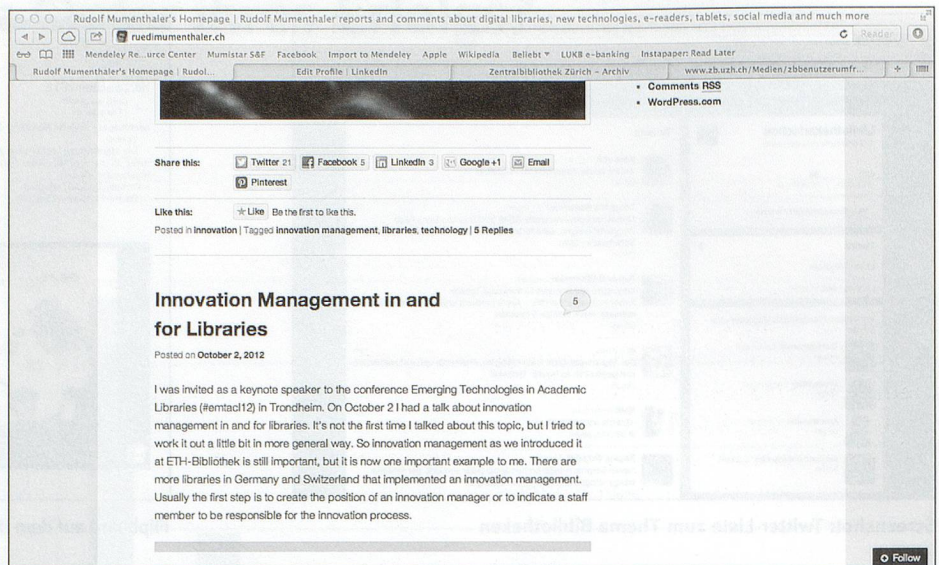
Rudolf Mumenthaler's Homepage | Rudolf Mumenthaler reports and comments about digital libraries, new technologies, e-readers, tablets, social media and much more

ruedimumenthaler.ch

Reader

Mendeley Re...urce Center Mumistar S&F Facebook Import to Mendeley Apple Wikipedia Beliebt LUKB e-banking Instapaper: Read Later

Rudolf Mumenthaler's Homepage | Rudol... Edit Profile | LinkedIn Zentralbibliothek Zürich - Archiv www.zb.uzh.ch/Medien/zbbenutzerumfr...

- Comments RSS
- WordPress.com

Share this: Twitter 21 Facebook 5 LinkedIn 3 Google +1 Email Pinterest

Like this: Like Be the first to like this.

Posted in Innovation | Tagged innovation management, libraries, technology | 5 Replies

Innovation Management in and for Libraries

5

Posted on October 2, 2012

I was invited as a keynote speaker to the conference Emerging Technologies in Academic Libraries (#emtacl12) in Trondheim. On October 2 I had a talk about innovation management in and for libraries. It's not the first time I talked about this topic, but I tried to work it out a little bit in more general way. So innovation management as we introduced it at ETH-Bibliothek is still important, but it is now one important example to me. There are more libraries in Germany and Switzerland that implemented an innovation management. Usually the first step is to create the position of an innovation manager or to indicate a staff member to be responsible for the innovation process.

Follow